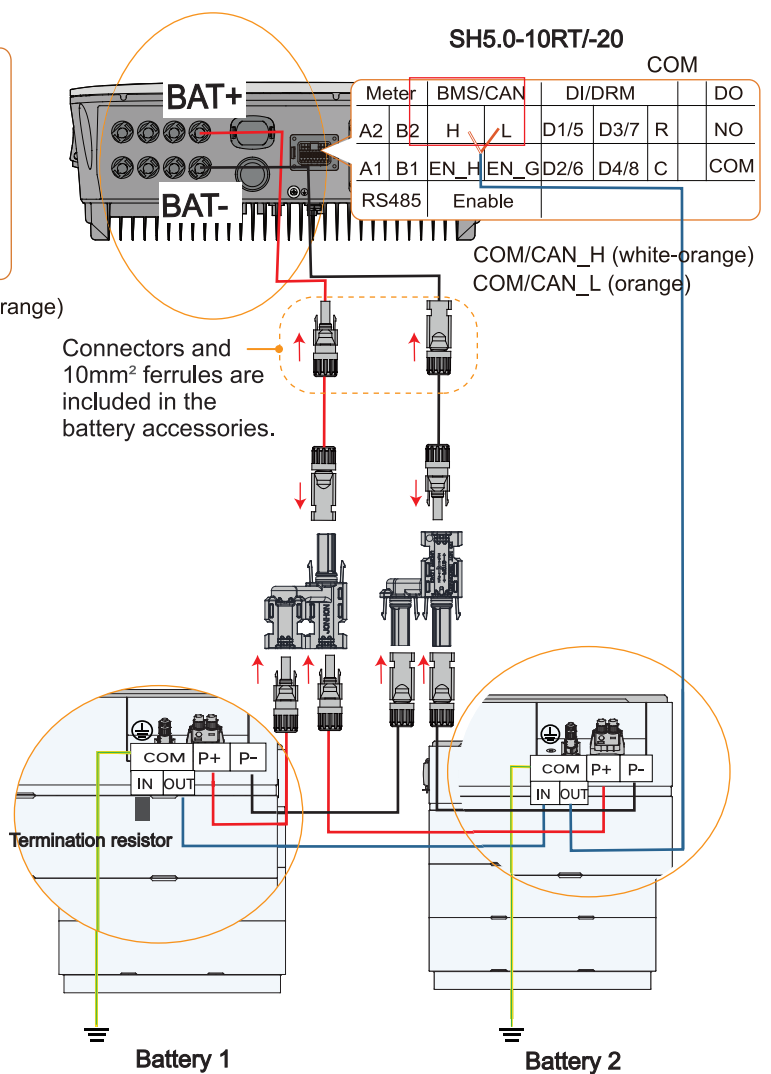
SH5.0-10RT/-20

COM

| Meter | | BMS/CAN | | DI/DRM | | | | DO |
|---|---|---|---|---|---|---|---|---|
| A2 | B2 | H | L | D1/5 | D3/7 | R | | NO |
| A1 | B1 | EN_H | EN_G | D2/6 | D4/8 | C | | COM |
| RS485 | | Enable | | | | | | |

BAT+

BAT-

COM/CAN_H (white-orange)
COM/CAN_L (orange)

range)

Connectors and 10mm² ferrules are included in the battery accessories.

COM P+ P-
IN OUT

Termination resistor

COM P+ P-
IN OUT

Battery 1

Battery 2